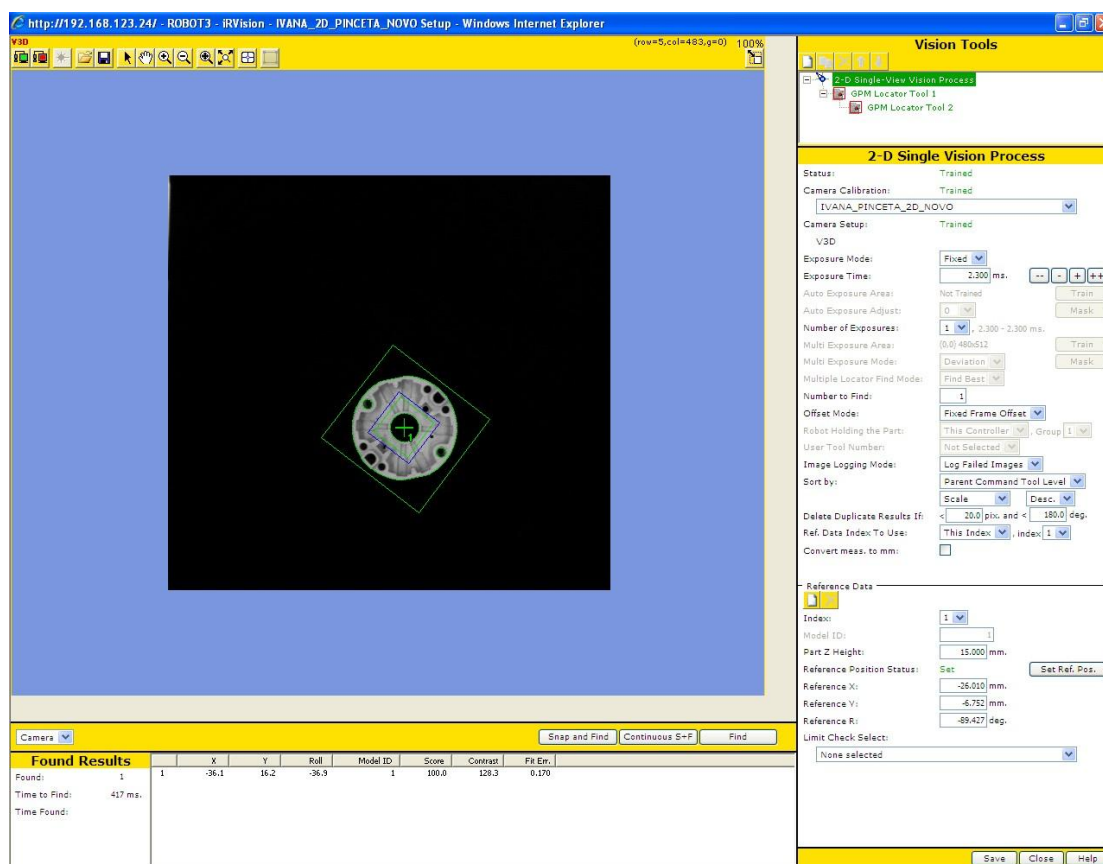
http://192.168.123.24/ - ROBOT3 - iRVision - IVANA_2D_PINCETA_NOVO Setup - Windows Internet Explorer

V3D

(row=5,col=483,g=0) 100%

Vision Tools

2-D Single-View Vision Process
GPM Locator Tool 1
GPM Locator Tool 2

2-D Single Vision Process

Status: Trained
Camera Calibration: Trained
IVANA_PINCETA_2D_NOVO
Camera Setup: Trained
V3D
Exposure Mode: Fixed
Exposure Time: 2.300 ms. -- - + ++
Auto Exposure Area: Not Trained Train
Auto Exposure Adjust: 0 Mask
Number of Exposures: 1 , 2.300 - 2.300 ms.
Multi Exposure Area: (0,0) 480x512 Train
Multi Exposure Mode: Deviation Mask
Multiple Locator Find Mode: Find Best
Number to Find: 1
Offset Mode: Fixed Frame Offset
Robot Holding the Part: This Controller , Group 1
User Tool Number: Not Selected
Image Logging Mode: Log Failed Images
Sort by: Parent Command Tool Level
Scale Desc.
Delete Duplicate Results If: < 20.0 pix. and < 180.0 deg.
Ref. Data Index To Use: This Index , index 1
Convert meas. to mm:

Reference Data
Index: 1
Model ID: 1
Part Z Height: 15.000 mm.
Reference Position Status: Set Set Ref. Pos.
Reference X: -26.010 mm.
Reference Y: -6.752 mm.
Reference R: -89.427 deg.
Limit Check Select:
None selected

Camera

Snap and Find Continuous S+F Find

Found Results
Found: 1
Time to Find: 417 ms.
Time Found:

| | X | Y | Roll | Model ID | Score | Contrast | Fit Err. |
|---|---|---|---|---|---|---|---|
| 1 | -36.1 | 16.2 | -36.9 | 1 | 100.0 | 128.3 | 0.170 |

Save Close Help